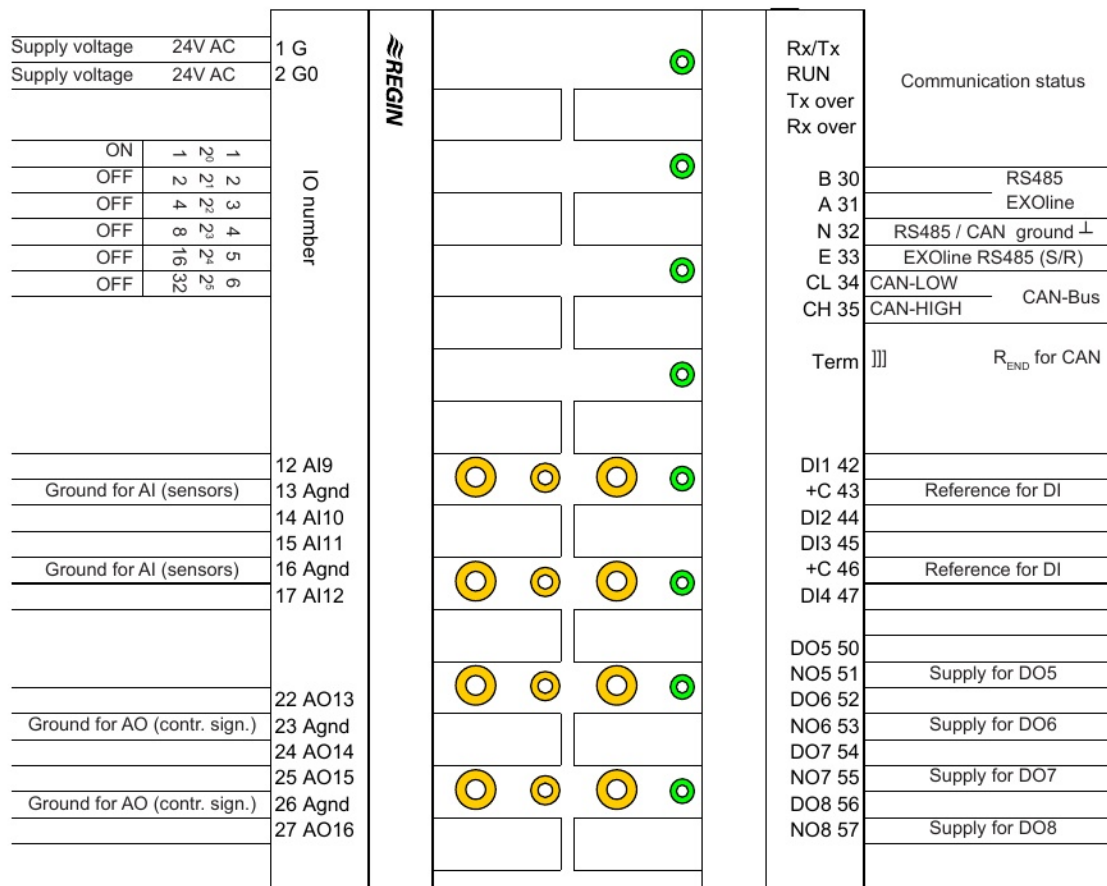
Supply voltage 24V AC
Supply voltage 24V AC

1 G
2 G0

REGIN

Rx/Tx
RUN
Tx over
Rx over

Communication status

| | | | |
|---|---|---|---|
| ON | 1 | $2^0$ | 1 |
| OFF | 2 | $2^1$ | 2 |
| OFF | 4 | $2^2$ | 3 |
| OFF | 8 | $2^3$ | 4 |
| OFF | 16 | $2^4$ | 5 |
| OFF | 32 | $2^5$ | 6 |

IO number

B 30
A 31
N 32
E 33
CL 34
CH 35

RS485
EXOline
RS485 / CAN ground ⊥
EXOline RS485 (S/R)
CAN-LOW
CAN-HIGH
CAN-Bus

Term ]]] $R_{END}$ for CAN

12 AI9
Ground for AI (sensors) 13 Agnd
14 AI10
15 AI11
Ground for AI (sensors) 16 Agnd
17 AI12

22 AO13
Ground for AO (contr. sign.) 23 Agnd
24 AO14
25 AO15
Ground for AO (contr. sign.) 26 Agnd
27 AO16

DI1 42
+C 43 Reference for DI
DI2 44
DI3 45
+C 46 Reference for DI
DI4 47

DO5 50
NO5 51 Supply for DO5
DO6 52
NO6 53 Supply for DO6
DO7 54
NO7 55 Supply for DO7
DO8 56
NO8 57 Supply for DO8